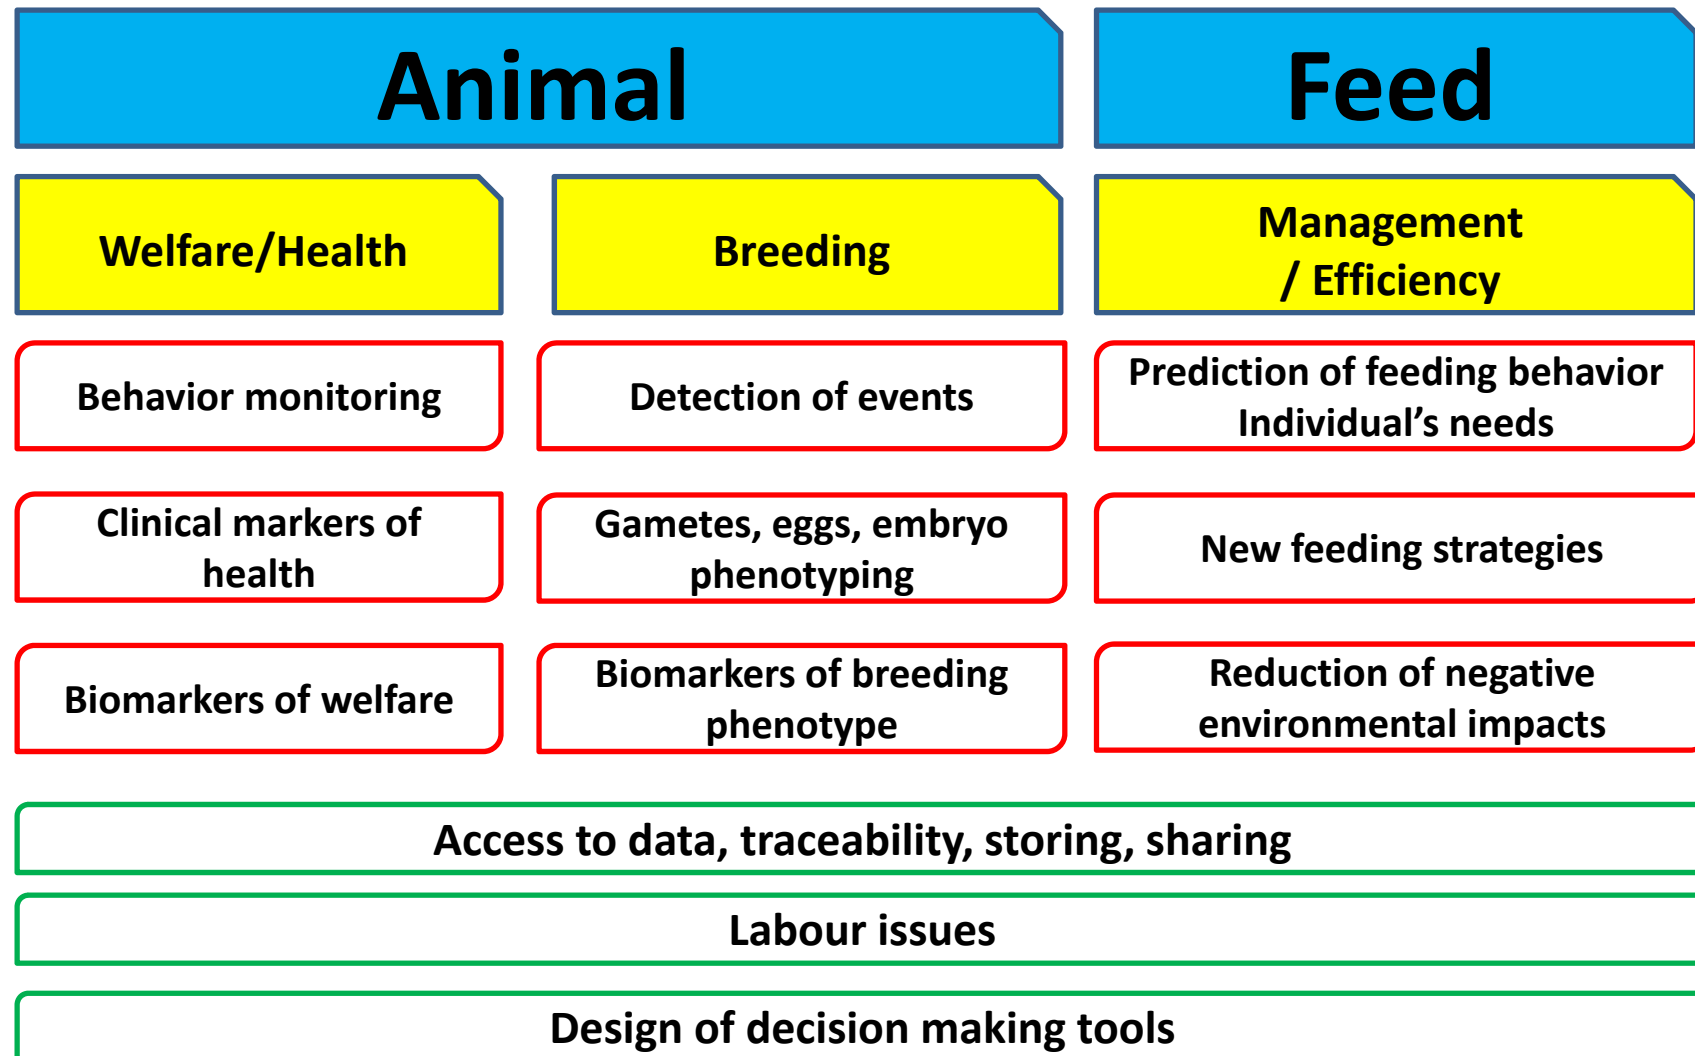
Animal

Feed

Welfare/Health

Breeding

Management / Efficiency

Behavior monitoring

Detection of events

Prediction of feeding behavior Individual’s needs

Clinical markers of health

Gametes, eggs, embryo phenotyping

New feeding strategies

Biomarkers of welfare

Biomarkers of breeding phenotype

Reduction of negative environmental impacts

Access to data, traceability, storing, sharing

Labour issues

Design of decision making tools